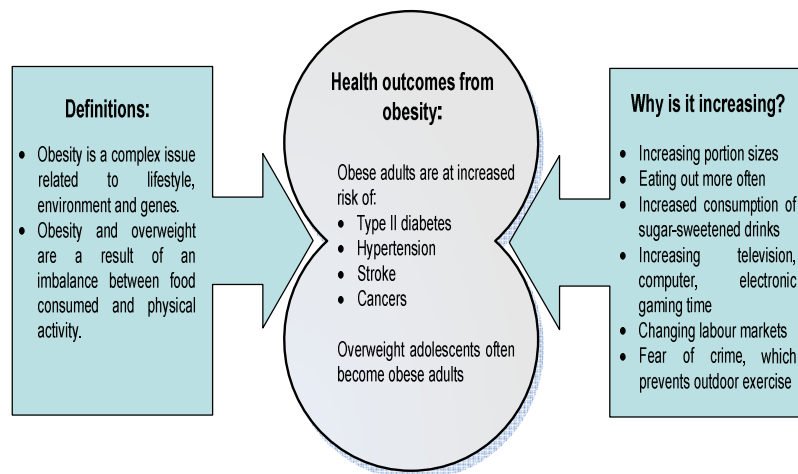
Definitions:

- Obesity is a complex issue related to lifestyle, environment and genes.
- Obesity and overweight are a result of an imbalance between food consumed and physical activity.

Health outcomes from obesity:

Obese adults are at increased risk of:
- Type II diabetes
- Hypertension
- Stroke
- Cancers

Overweight adolescents often become obese adults

Why is it increasing?

- Increasing portion sizes
- Eating out more often
- Increased consumption of sugar-sweetened drinks
- Increasing television, computer, electronic gaming time
- Changing labour markets
- Fear of crime, which prevents outdoor exercise